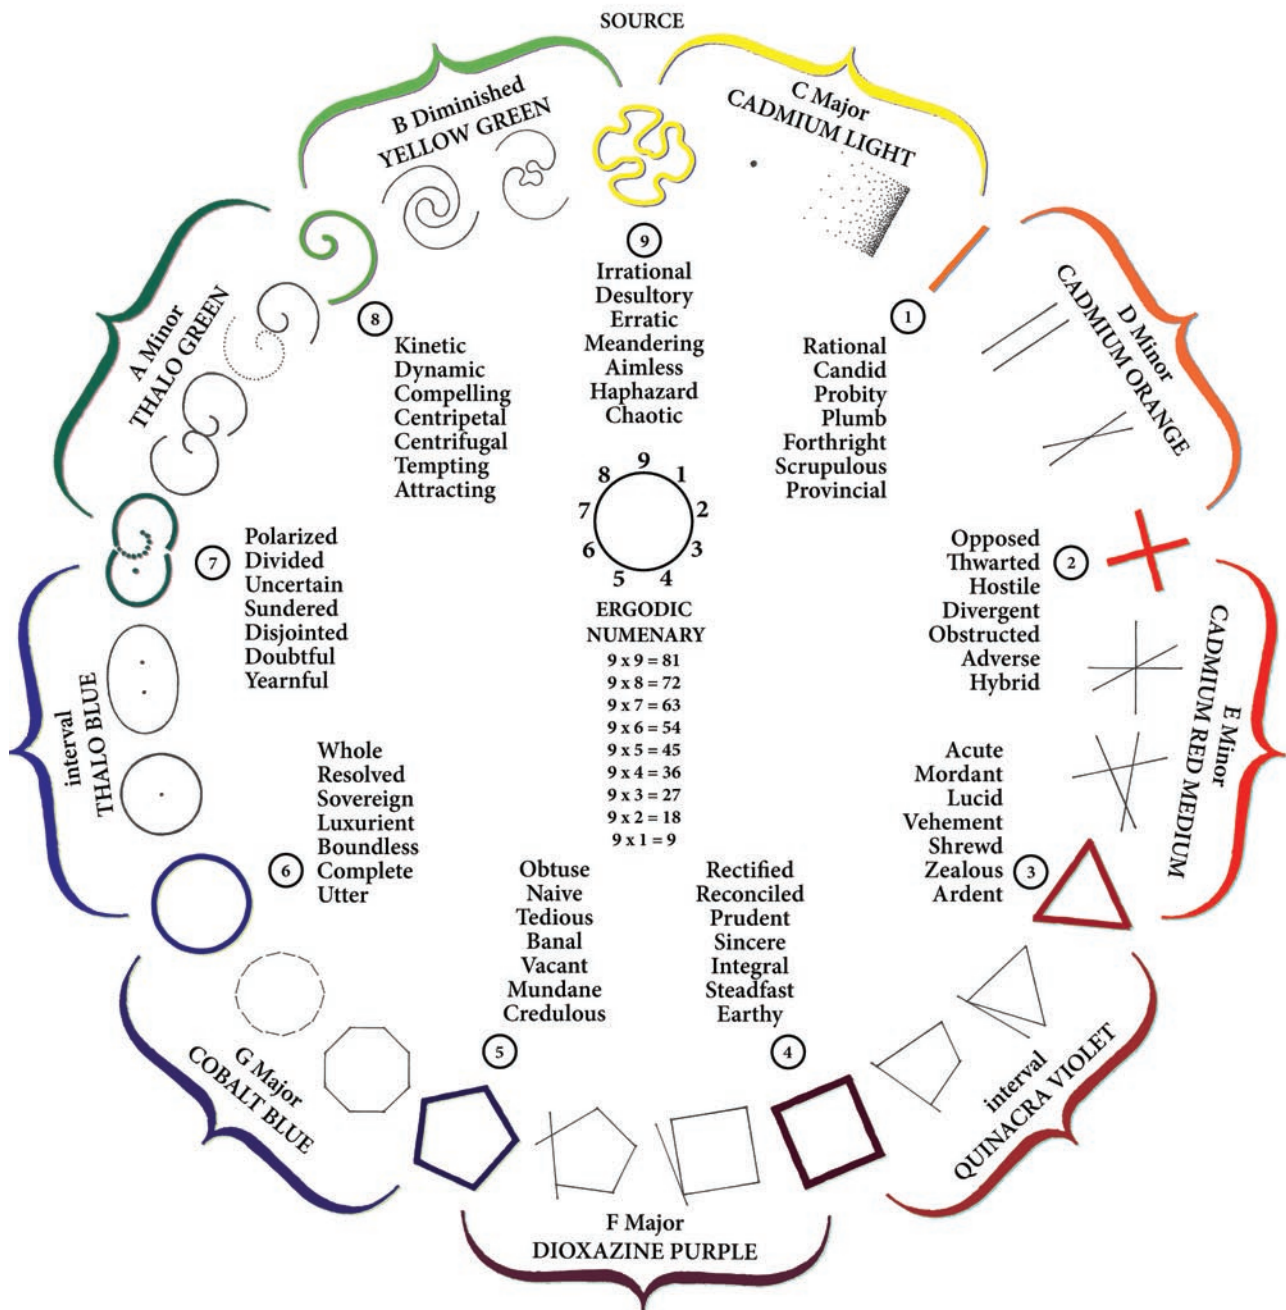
SOURCE

B Diminished
YELLOW GREEN

C Major
CADMIUM LIGHT

A Minor
THALO GREEN

D Minor
CADMIUM ORANGE

9
Irrational
Desultory
Erratic
Meandering
Aimless
Haphazard
Chaotic

8
Kinetic
Dynamic
Compelling
Centripetal
Centrifugal
Tempting
Attracting

1
Rational
Candid
Probity
Plumb
Forthright
Scrupulous
Provincial

9 1 2 3 4 5 6 7 8

ERGODIC
NUMENARY
$9 \times 9 = 81$
$9 \times 8 = 72$
$9 \times 7 = 63$
$9 \times 6 = 54$
$9 \times 5 = 45$
$9 \times 4 = 36$
$9 \times 3 = 27$
$9 \times 2 = 18$
$9 \times 1 = 9$

7
Polarized
Divided
Uncertain
Sundered
Disjointed
Doubtful
Yearnful

2
Opposed
Thwarted
Hostile
Divergent
Obstructed
Adverse
Hybrid

interval
THALO BLUE

E Minor
CADMIUM RED MEDIUM

6
Whole
Resolved
Sovereign
Luxurient
Boundless
Complete
Utter

3
Acute
Mordant
Lucid
Vehement
Shrewd
Zealous
Ardent

5
Obtuse
Naive
Tedious
Banal
Vacant
Mundane
Credulous

4
Rectified
Reconciled
Prudent
Sincere
Integral
Steadfast
Earthy

G Major
COBALT BLUE

interval
QUINACRA VIOLET

F Major
DIOXAZINE PURPLE